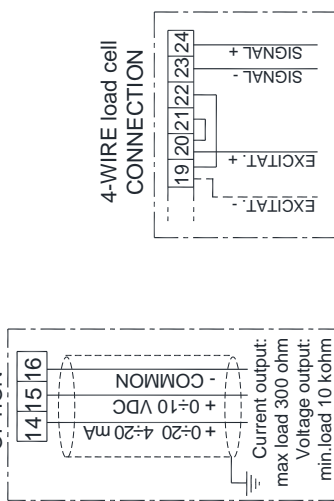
4-WIRE load cell CONNECTION

19 20 21 22 23 24

SIGNAL +
SIGNAL -
EXCITAT. +
EXCITAT. -

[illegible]

14 15 16

+ 0÷20 4÷20 mA
+ 0÷10 VDC
- COMMON

Current output:
max load 300 ohm
Voltage output:
min.load 10 kohm